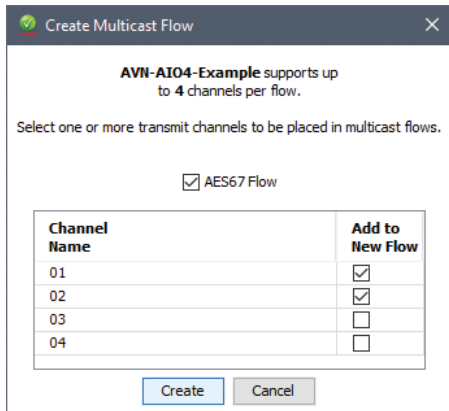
Create Multicast Flow ×

**AVN-AIO4-Example** supports up to **4** channels per flow.

Select one or more transmit channels to be placed in multicast flows.

☑ AES67 Flow

| Channel Name | Add to New Flow |
|---|---|
| 01 | ☑ |
| 02 | ☑ |
| 03 | ☐ |
| 04 | ☐ |

Create Cancel